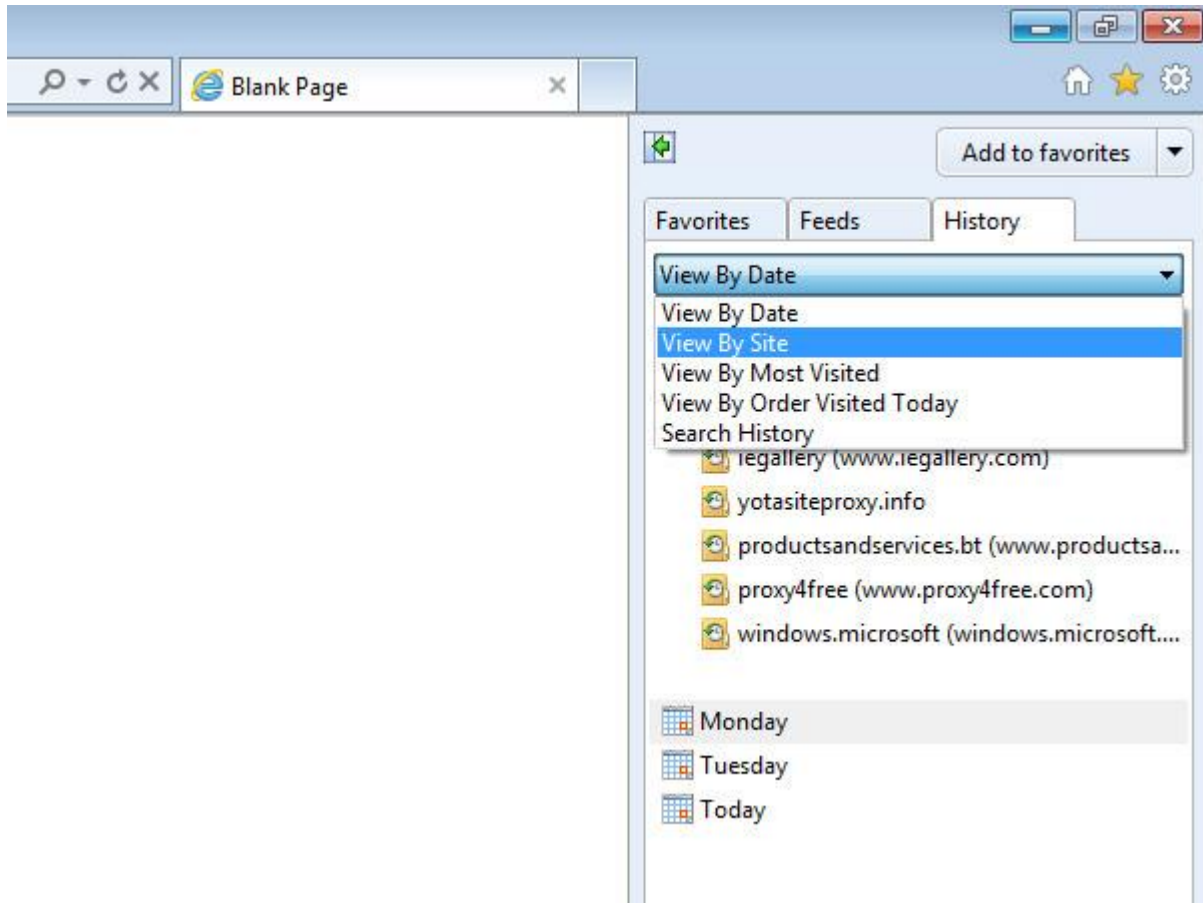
Blank Page

Add to favorites

Favorites
Feeds
History

View By Date

View By Date
View By Site
View By Most Visited
View By Order Visited Today
Search History

iegallery (www.iegallery.com)
yotasiteproxy.info
productsandservices.bt (www.productsa...
proxy4free (www.proxy4free.com)
windows.microsoft (windows.microsoft....

Monday
Tuesday
Today